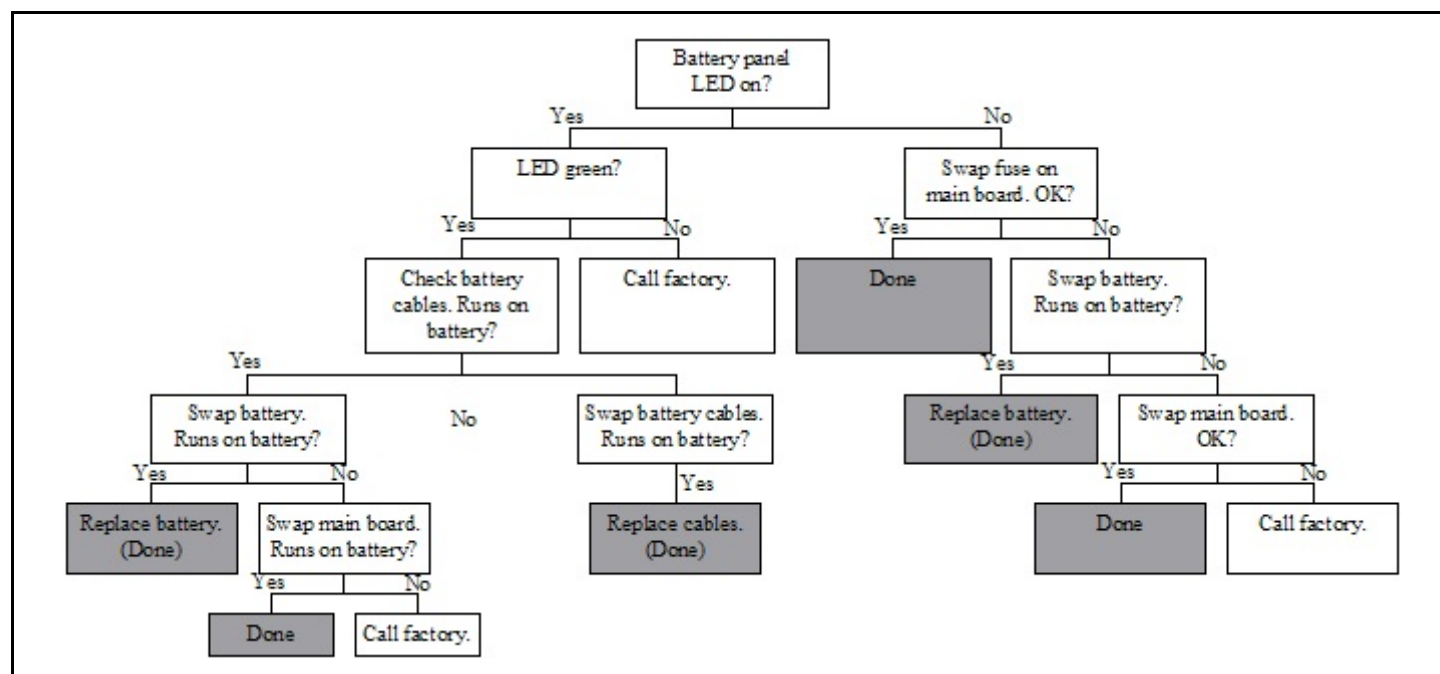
Battery panel LED on?

Yes

No

LED green?

Swap fuse on main board. OK?

Yes

No

Yes

No

Check battery cables. Runs on battery?

Call factory.

Done

Swap battery. Runs on battery?

Yes

Yes

No

Swap battery. Runs on battery?

No

Swap battery cables. Runs on battery?

Replace battery. (Done)

Swap main board. OK?

Yes

No

Yes

Yes

No

Replace battery. (Done)

Swap main board. Runs on battery?

Replace cables. (Done)

Done

Call factory.

Yes

No

Done

Call factory.